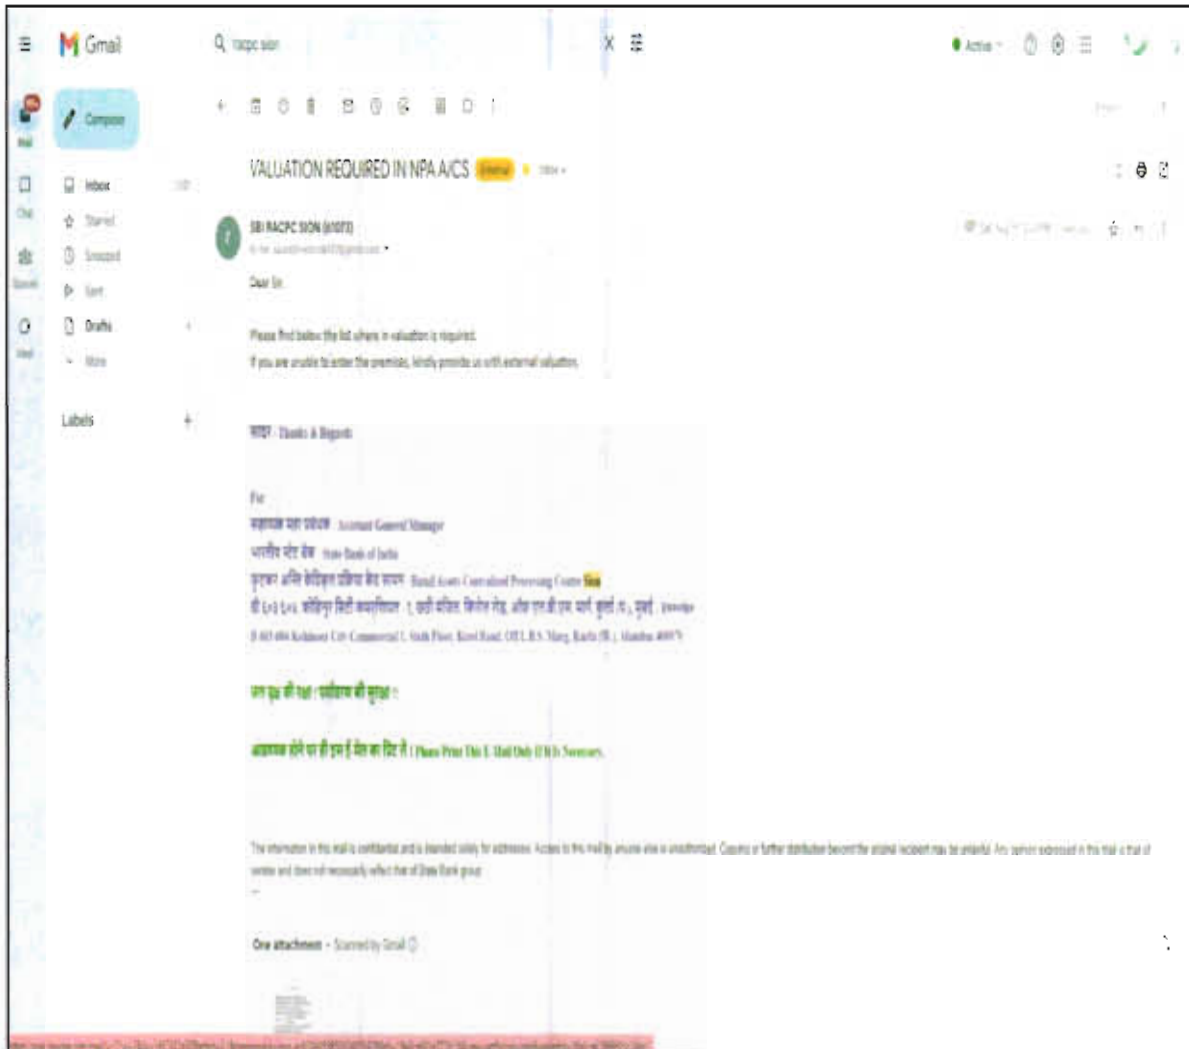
Gmail

racpc sion

Active

Compose

Mail

Chat

Spaces

Meet

Inbox

Starred

Snoozed

Sent

Drafts

More

Labels

VALUATION REQUIRED IN NPA A/CS External Inbox

SBI RACPC SION (61073)

to me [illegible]

Dear Sir,

Please find below the list where in valuation is required.

If you are unable to enter the premise, kindly provide us with external valuation.

सादर Thanks & Regards

For

सहायक महा प्रबंधक Assistant General Manager

भारतीय स्टेट बैंक State Bank of India

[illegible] Retail Assets Centralised Processing Centre Sion

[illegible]

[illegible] Kohinoor City Commercial I, Sixth Floor, Kirol Road, Off L.B.S. Marg, Kurla (W), Mumbai 400070

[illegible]

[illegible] Please Print This E-Mail Only If It Is Necessary.

The information in this mail is confidential and is intended solely for addressee. Access to this mail by anyone else is unauthorised. Copying or further distribution beyond the original recipient may be unlawful. Any opinion expressed in this mail is that of sender and does not necessarily reflect that of State Bank group.

--

One attachment • Scanned by Gmail

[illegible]